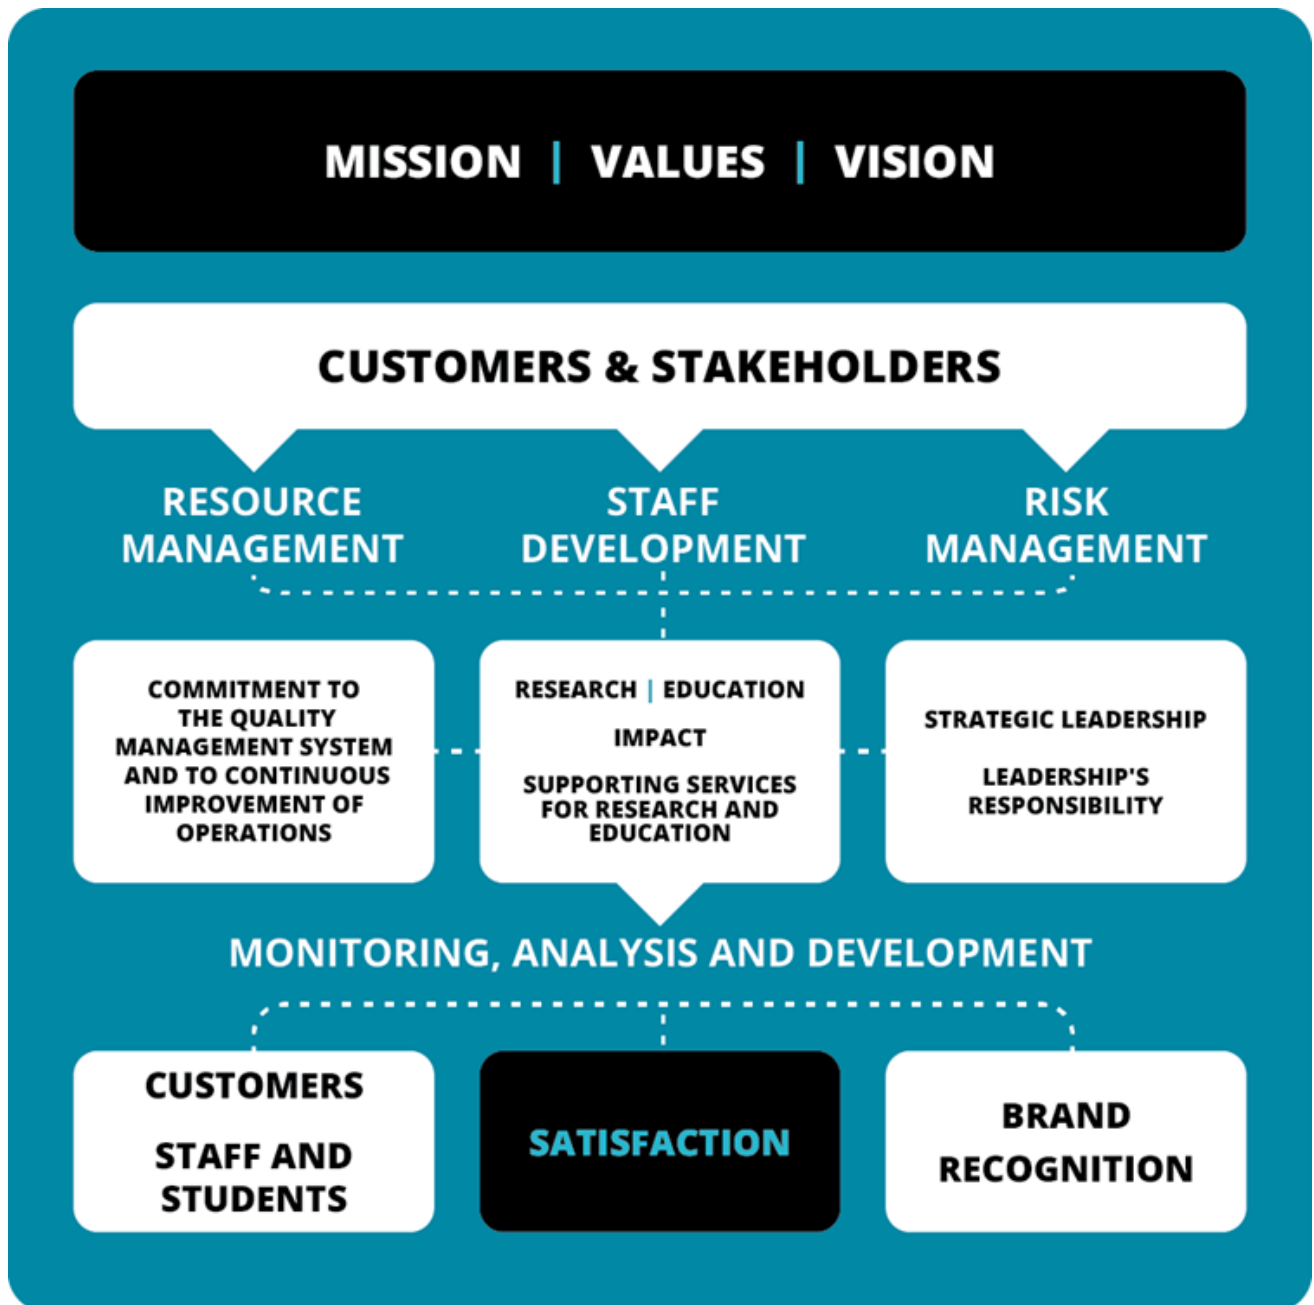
MISSION | VALUES | VISION

CUSTOMERS & STAKEHOLDERS

RESOURCE MANAGEMENT

STAFF DEVELOPMENT

RISK MANAGEMENT

COMMITMENT TO THE QUALITY MANAGEMENT SYSTEM AND TO CONTINUOUS IMPROVEMENT OF OPERATIONS

RESEARCH | EDUCATION

IMPACT

SUPPORTING SERVICES FOR RESEARCH AND EDUCATION

STRATEGIC LEADERSHIP

LEADERSHIP'S RESPONSIBILITY

MONITORING, ANALYSIS AND DEVELOPMENT

CUSTOMERS

STAFF AND STUDENTS

SATISFACTION

BRAND RECOGNITION